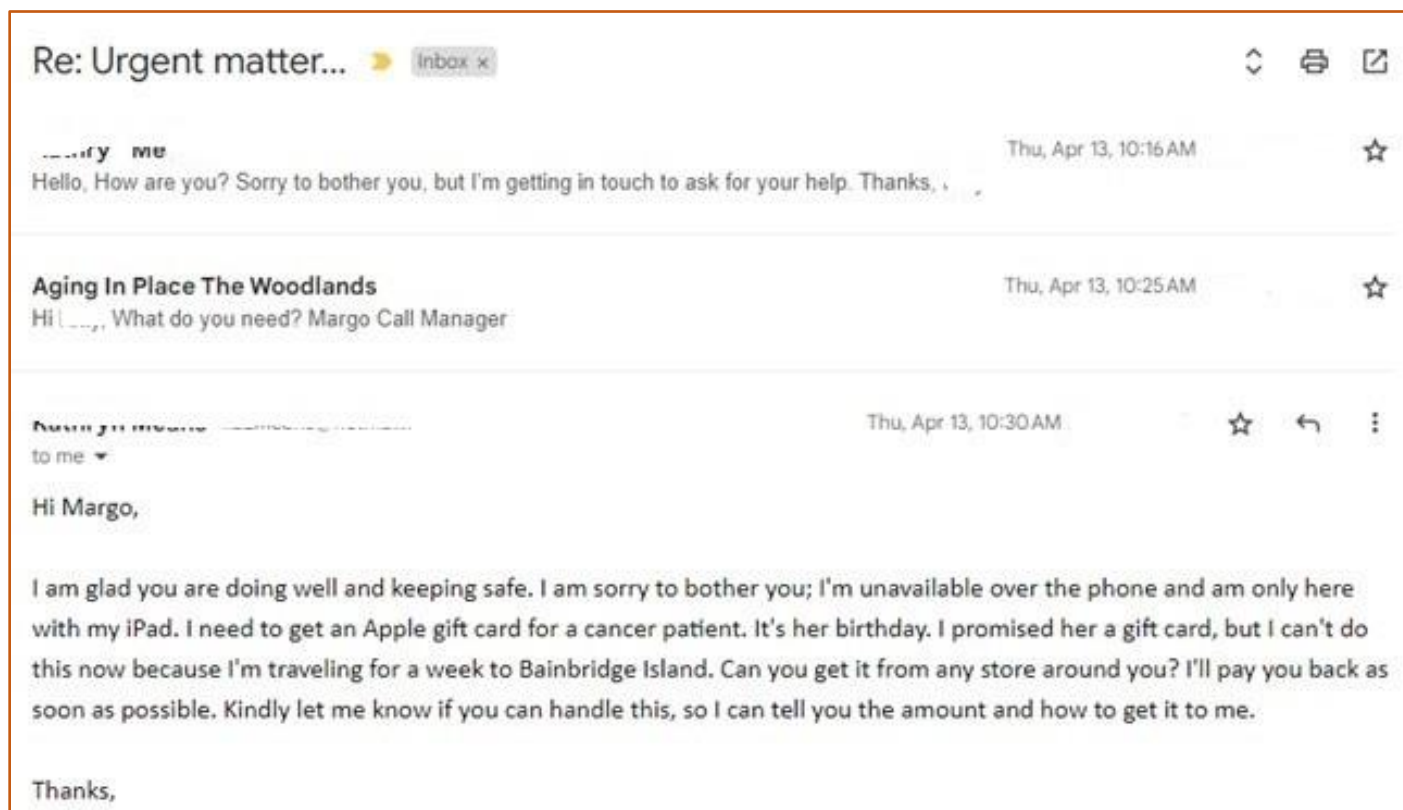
Re: Urgent matter... Inbox ×

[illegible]ry Me
Hello, How are you? Sorry to bother you, but I'm getting in touch to ask for your help. Thanks, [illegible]

Thu, Apr 13, 10:16 AM

Aging In Place The Woodlands
Hi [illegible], What do you need? Margo Call Manager

Thu, Apr 13, 10:25 AM

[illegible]
to me

Thu, Apr 13, 10:30 AM

Hi Margo,

I am glad you are doing well and keeping safe. I am sorry to bother you; I'm unavailable over the phone and am only here with my iPad. I need to get an Apple gift card for a cancer patient. It's her birthday. I promised her a gift card, but I can't do this now because I'm traveling for a week to Bainbridge Island. Can you get it from any store around you? I'll pay you back as soon as possible. Kindly let me know if you can handle this, so I can tell you the amount and how to get it to me.

Thanks,